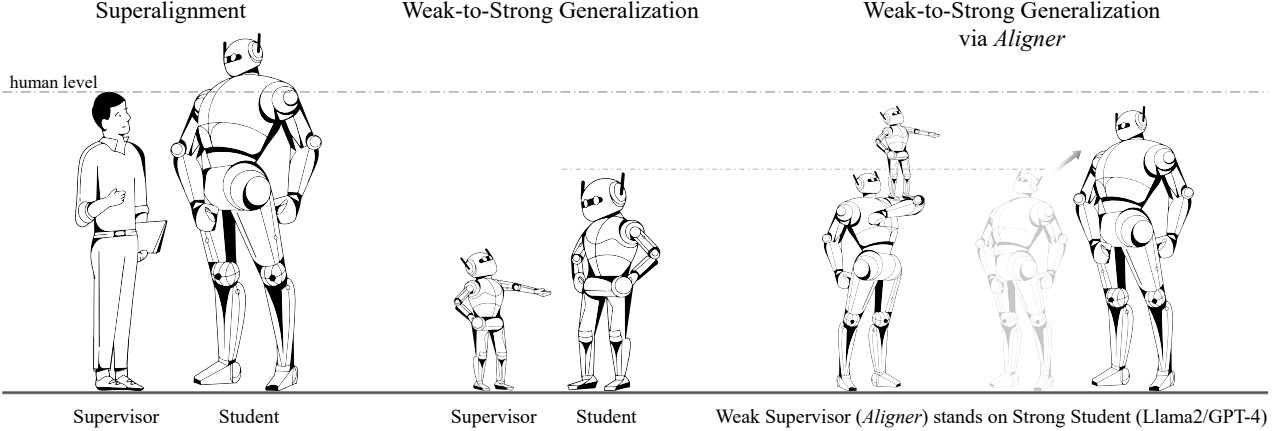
Superalignment

Weak-to-Strong Generalization

Weak-to-Strong Generalization via *Aligner*

human level

Supervisor Student

Supervisor Student

Weak Supervisor (*Aligner*) stands on Strong Student (Llama2/GPT-4)